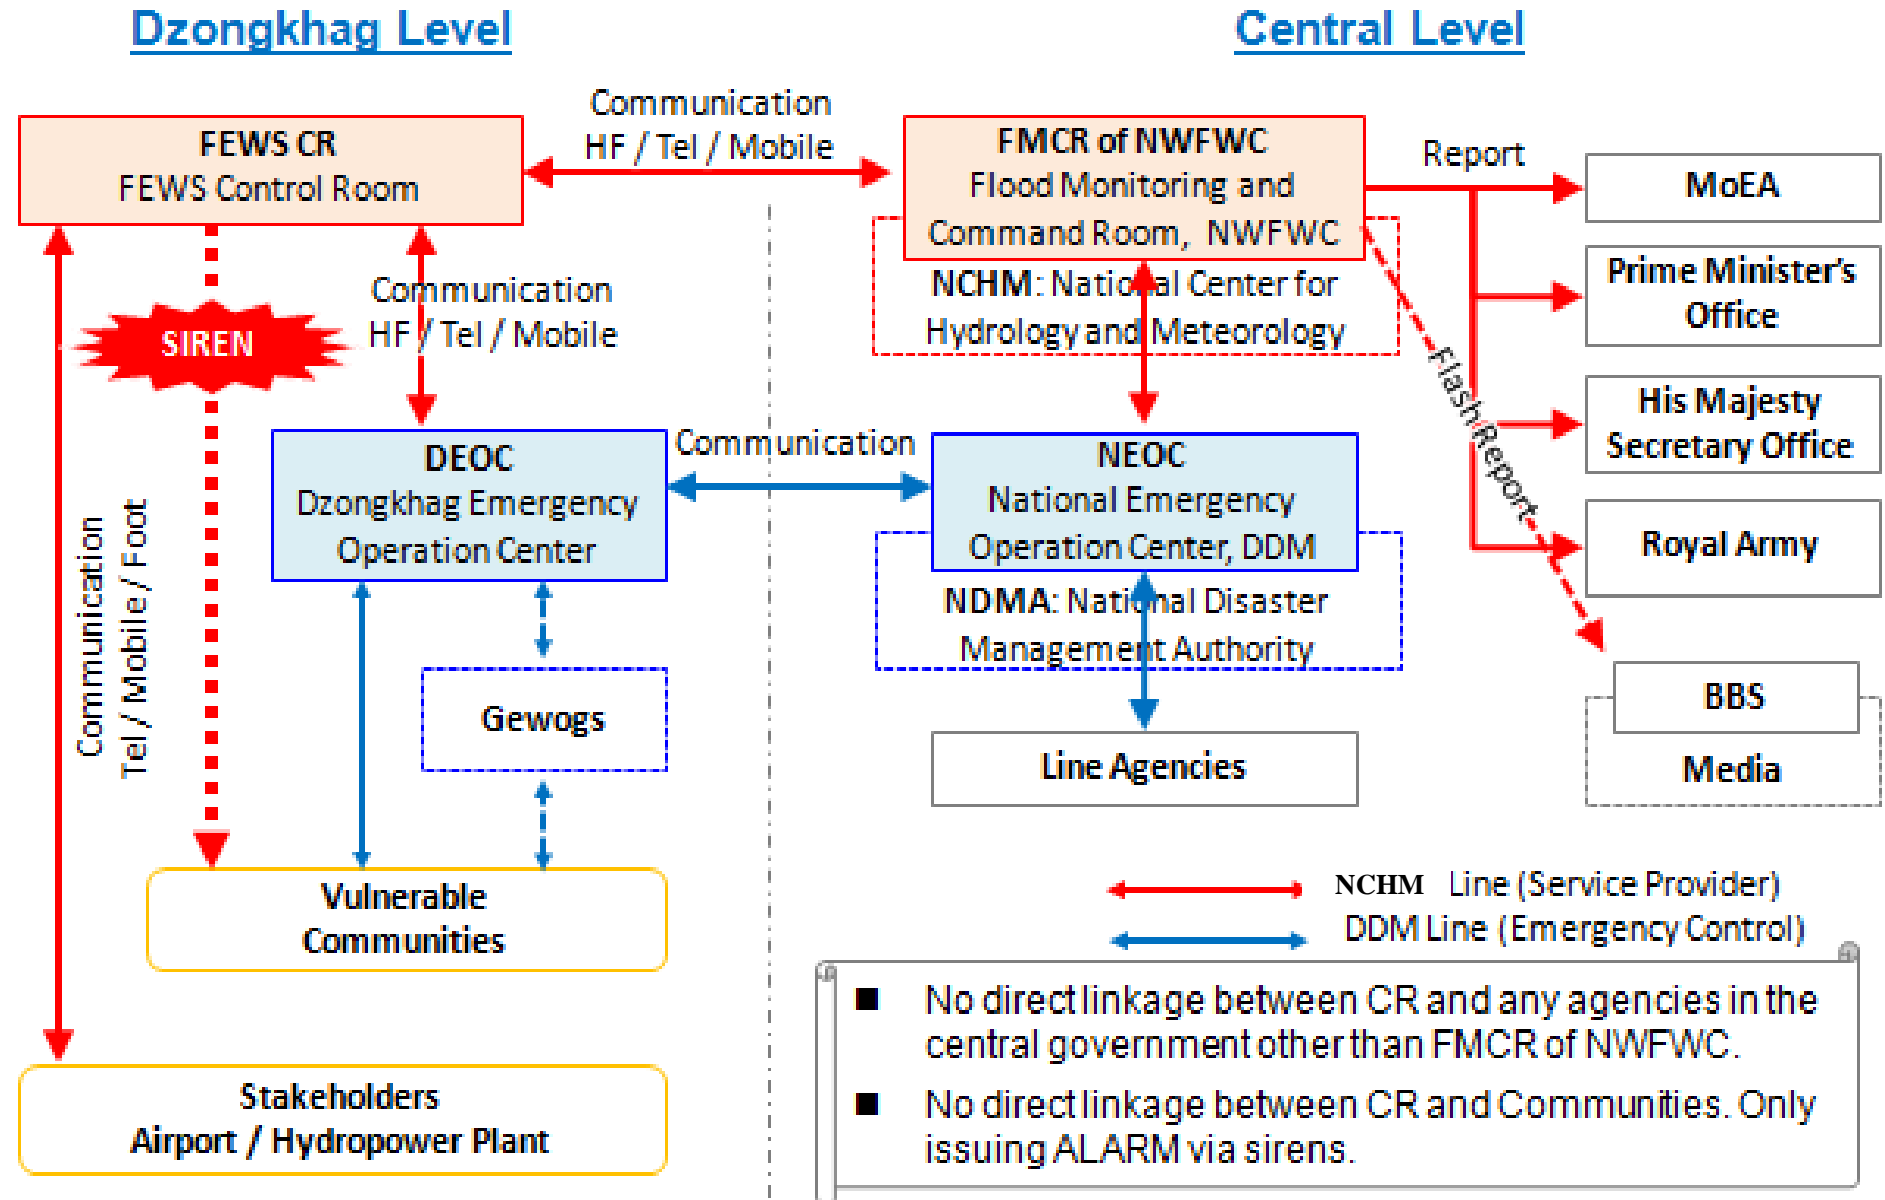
Dzongkhag Level

Central Level

FEWS CR
FEWS Control Room

Communication
HF / Tel / Mobile

FMCR of NWFWC
Flood Monitoring and Command Room, NWFWC

NCHM: National Center for Hydrology and Meteorology

Report

MoEA

Prime Minister's Office

His Majesty Secretary Office

Royal Army

Flash Report

BBS

Media

SIREN

Communication
HF / Tel / Mobile

Communication
Tel / Mobile / Foot

DEOC
Dzongkhag Emergency Operation Center

Communication

NEOC
National Emergency Operation Center, DDM

NDMA: National Disaster Management Authority

Gewogs

Line Agencies

Vulnerable Communities

Stakeholders
Airport / Hydropower Plant

NCHM Line (Service Provider)

DDM Line (Emergency Control)

■ No direct linkage between CR and any agencies in the central government other than FMCR of NWFWC.

■ No direct linkage between CR and Communities. Only issuing ALARM via sirens.